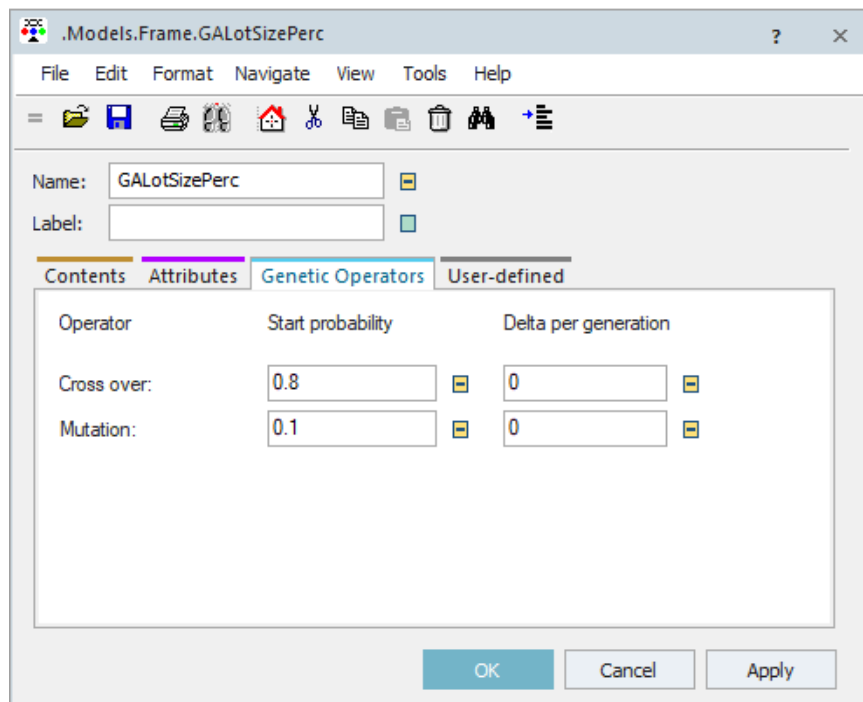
.Models.Frame.GALotSizePerc

?

File Edit Format Navigate View Tools Help

Name: GALotSizePerc

Label:

Contents Attributes Genetic Operators User-defined

Operator Start probability Delta per generation

Cross over: 0.8 0

Mutation: 0.1 0

OK Cancel Apply